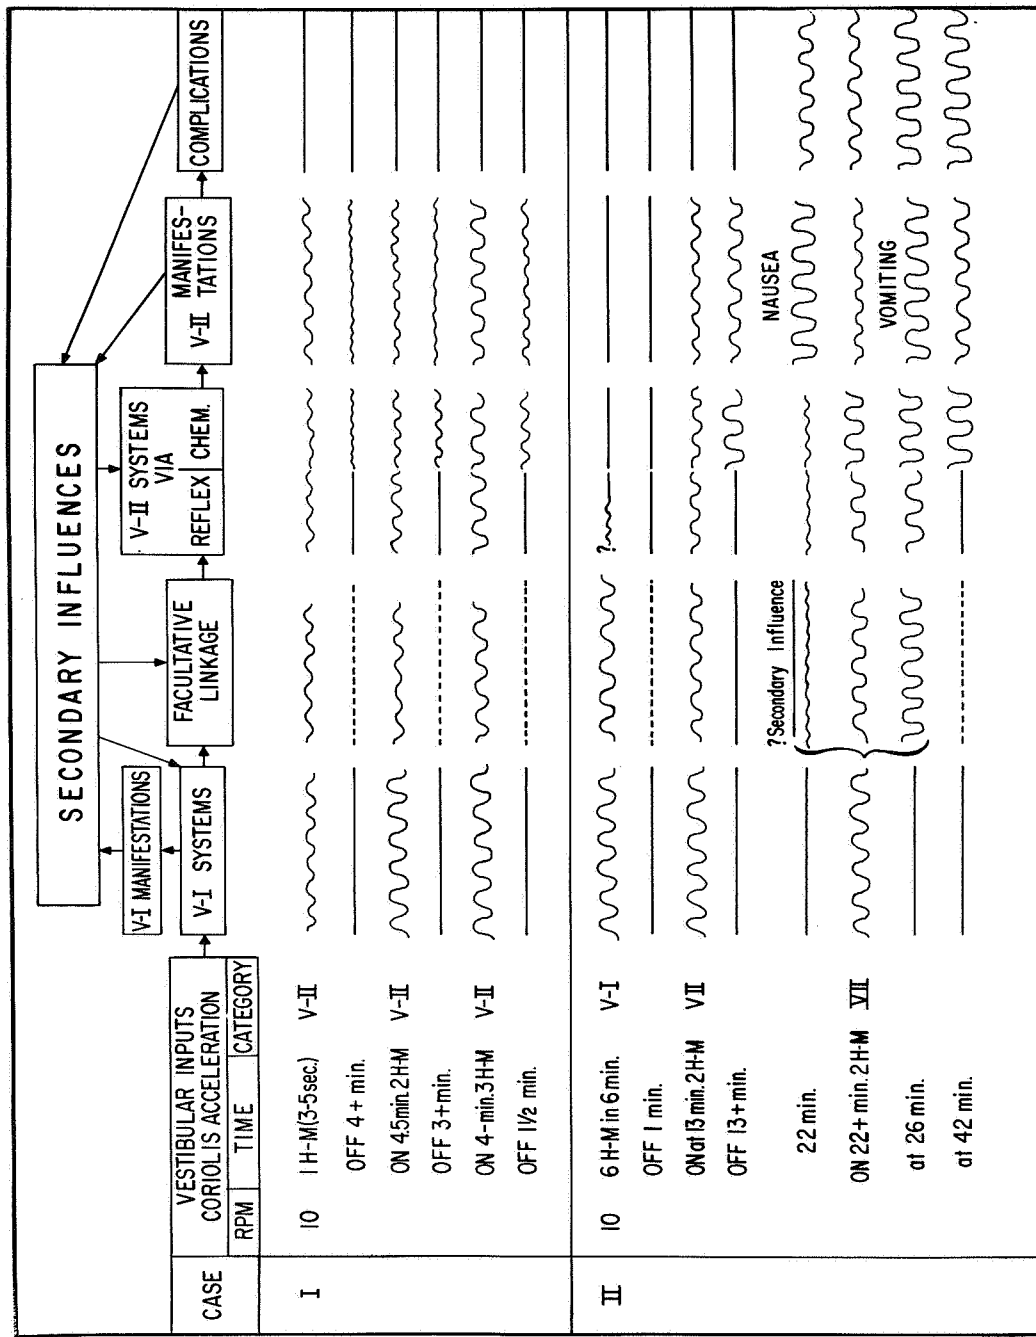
SECONDARY INFLUENCES

V-I MANIFESTATIONS

V-I SYSTEMS

FACULTATIVE LINKAGE

V-II SYSTEMS VIA
REFLEX | CHEM.

V-II MANIFESTATIONS

COMPLICATIONS

| CASE | VESTIBULAR INPUTS CORIOLIS ACCELERATION RPM | TIME | CATEGORY |
|---|---|---|---|
| I | 10 | 1 H-M (3-5 sec.) | V-II |
| | | OFF 4+ min. | |
| | | ON 4.5 min 2 H-M | V-II |
| | | OFF 3+ min. | |
| | | ON 4-min. 3 H-M | V-II |
| | | OFF 1½ min. | |
| II | 10 | 6 H-M in 6 min. | V-I |
| | | OFF 1 min. | |
| | | ON at 13 min. 2 H-M | VII |
| | | OFF 13+ min. | |
| | | 22 min. | |
| | | ON 22+ min. 2 H-M | VII |
| | | at 26 min. | |
| | | at 42 min. | |

?

?Secondary Influence

NAUSEA

VOMITING